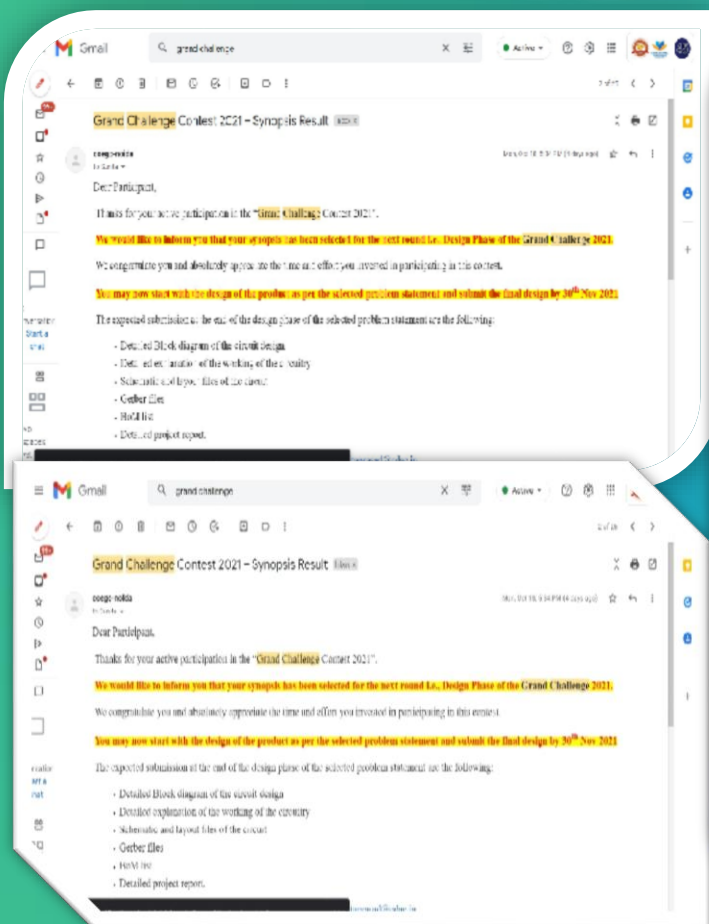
Gmail

grand challenge

Active

Grand Challenge Contest 2021 – Synopsis Result Inbox

coegc-noida

Dear Participant,

Thanks for your active participation in the "Grand Challenge Contest 2021".

We would like to inform you that your synopsis has been selected for the next round i.e., Design Phase of the Grand Challenge 2021.

We congratulate you and absolutely appreciate the time and effort you invested in participating in this contest.

You may now start with the design of the product as per the selected problem statement and submit the final design by 30th Nov 2021

The expected submission at the end of the design phase of the selected problem statement are the following:

- Detailed Block diagram of the circuit design
- Detailed explanation of the working of the circuitry
- Schematic and layout files of the circuit
- Gerber files
- BoM list
- Detailed project report.

Gmail

grand challenge

Active

Grand Challenge Contest 2021 – Synopsis Result Inbox

coegc-noida

Dear Participant,

Thanks for your active participation in the "Grand Challenge Contest 2021".

We would like to inform you that your synopsis has been selected for the next round i.e., Design Phase of the Grand Challenge 2021.

We congratulate you and absolutely appreciate the time and effort you invested in participating in this contest.

You may now start with the design of the product as per the selected problem statement and submit the final design by 30th Nov 2021

The expected submission at the end of the design phase of the selected problem statement are the following:

- Detailed Block diagram of the circuit design
- Detailed explanation of the working of the circuitry
- Schematic and layout files of the circuit
- Gerber files
- BoM list
- Detailed project report.